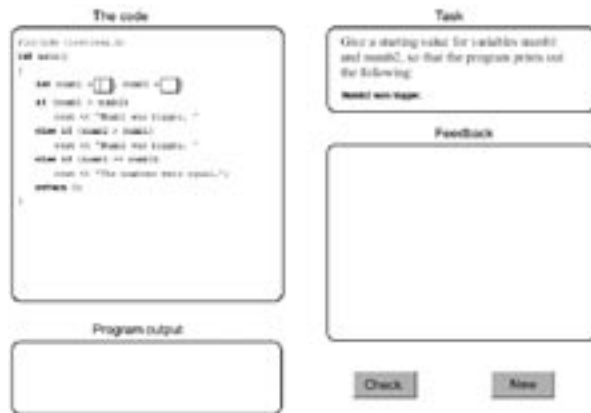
The code

#include <iostream.h>
int main()
{
int num1 = [ ]; num2 = [ ];
if (num1 > num2)
cout << "Num1 was bigger. ";
else if (num1 < num2)
cout << "Num2 was bigger. ";
else if (num1 == num2)
cout << "The numbers were equal.";
return 0;
}

Task

Give a starting value for variables num1 and num2, so that the program prints out the following:

Num1 was bigger.

Feedback

Program output

Check

New